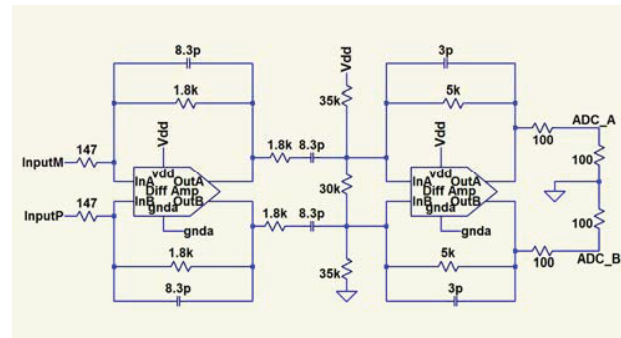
8.3p
1.8k
Vdd
147
InputM
vdd
InA OutA
Diff Amp
InB OutB
gnda
147
InputP
gnda
1.8k
8.3p
1.8k
1.8k
8.3p
1.8k
8.3p
Vdd
35k
30k
35k
3p
5k
Vdd
vdd
InA OutA
Diff Amp
InB OutB
gnda
gnda
5k
3p
100
ADC_A
100
100
100
ADC_B